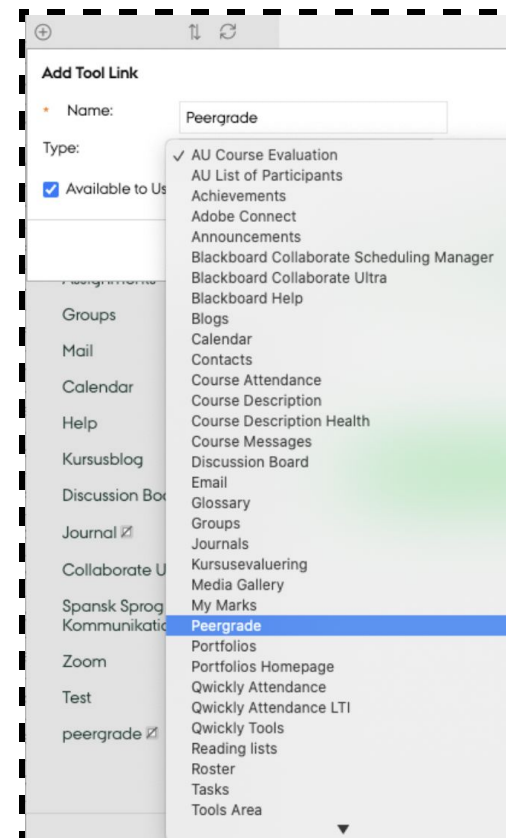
Add Tool Link

* Name: Peergrade

Type:

Available to Us

Assignments
Groups
Mail
Calendar
Help
Kursusblog
Discussion Boa
Journal
Collaborate U
Spansk Sprog
Kommunikatio
Zoom
Test
peergrade

✓ AU Course Evaluation
AU List of Participants
Achievements
Adobe Connect
Announcements
Blackboard Collaborate Scheduling Manager
Blackboard Collaborate Ultra
Blackboard Help
Blogs
Calendar
Contacts
Course Attendance
Course Description
Course Description Health
Course Messages
Discussion Board
Email
Glossary
Groups
Journals
Kursusevaluering
Media Gallery
My Marks
Peergrade
Portfolios
Portfolios Homepage
Qwickly Attendance
Qwickly Attendance LTI
Qwickly Tools
Reading lists
Roster
Tasks
Tools Area